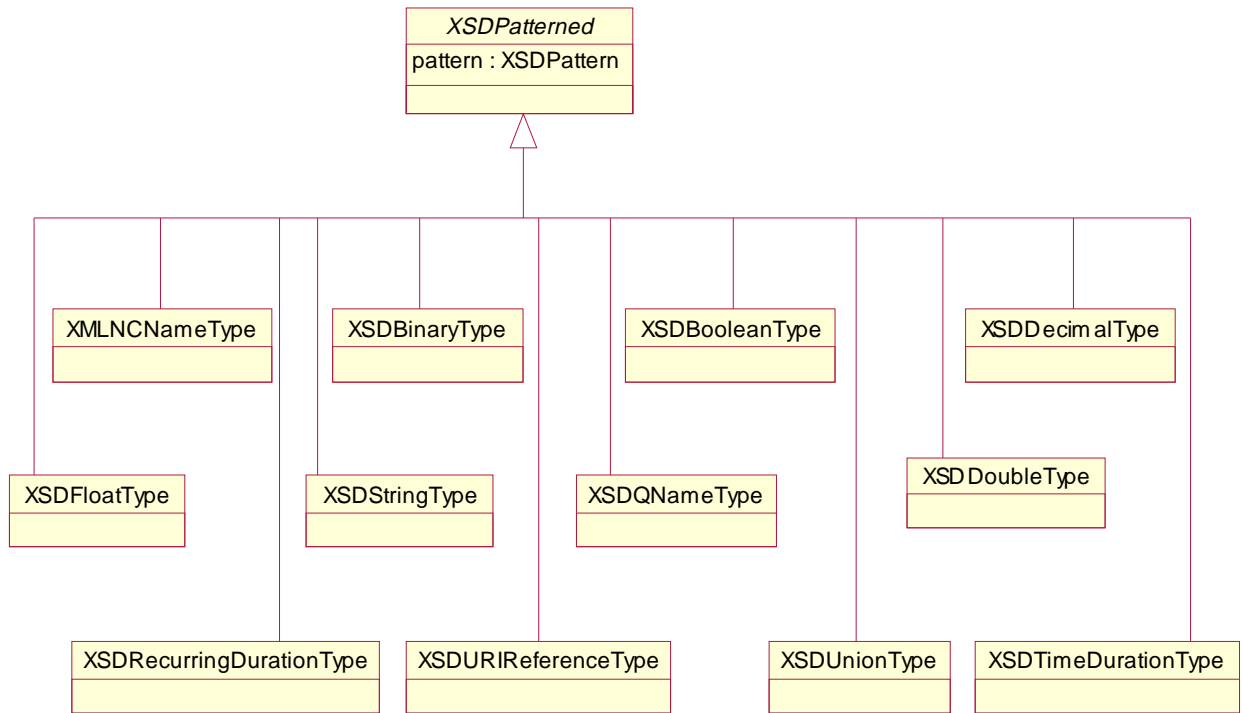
XSDPatterned
pattern : XSDPattern

XMLNCNameType

XSDBinaryType

XSDBooleanType

XSDDecimalType

XSDFloatType

XSDStringType

XSDQNameType

XSDDoubleType

XSDRecurringDurationType

XSDURIReferenceType

XSDUnionType

XSDTimeDurationType